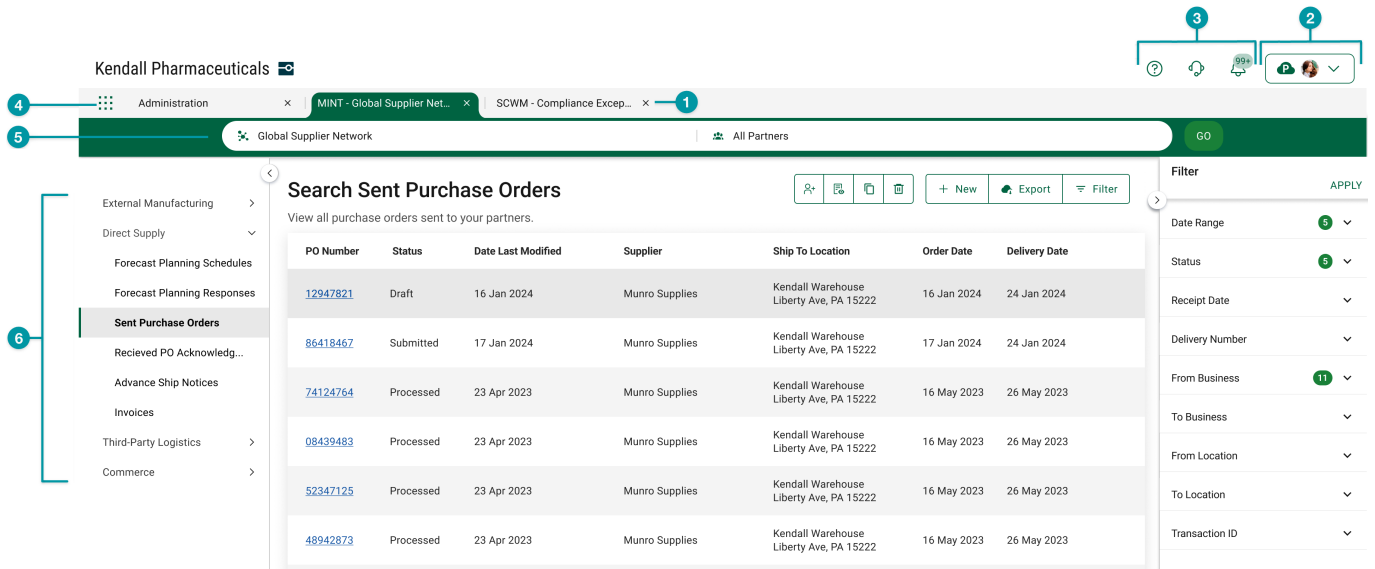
Kendall Pharmaceuticals

3 2

99+

4 Administration × MINT - Global Supplier Net... × SCWM - Compliance Excep... × 1

5 Global Supplier Network All Partners GO

External Manufacturing
Direct Supply
Forecast Planning Schedules
Forecast Planning Responses
Sent Purchase Orders
Recieved PO Acknowledg...
Advance Ship Notices
Invoices
Third-Party Logistics
Commerce

6

Search Sent Purchase Orders

View all purchase orders sent to your partners.

+ New Export Filter

| PO Number | Status | Date Last Modified | Supplier | Ship To Location | Order Date | Delivery Date |
|---|---|---|---|---|---|---|
| 12947821 | Draft | 16 Jan 2024 | Munro Supplies | Kendall Warehouse Liberty Ave, PA 15222 | 16 Jan 2024 | 24 Jan 2024 |
| 86418467 | Submitted | 17 Jan 2024 | Munro Supplies | Kendall Warehouse Liberty Ave, PA 15222 | 17 Jan 2024 | 24 Jan 2024 |
| 74124764 | Processed | 23 Apr 2023 | Munro Supplies | Kendall Warehouse Liberty Ave, PA 15222 | 16 May 2023 | 26 May 2023 |
| 08439483 | Processed | 23 Apr 2023 | Munro Supplies | Kendall Warehouse Liberty Ave, PA 15222 | 16 May 2023 | 26 May 2023 |
| 52347125 | Processed | 23 Apr 2023 | Munro Supplies | Kendall Warehouse Liberty Ave, PA 15222 | 16 May 2023 | 26 May 2023 |
| 48942873 | Processed | 23 Apr 2023 | Munro Supplies | Kendall Warehouse Liberty Ave, PA 15222 | 16 May 2023 | 26 May 2023 |

Filter
APPLY
Date Range 5
Status 5
Receipt Date
Delivery Number
From Business 11
To Business
From Location
To Location
Transaction ID